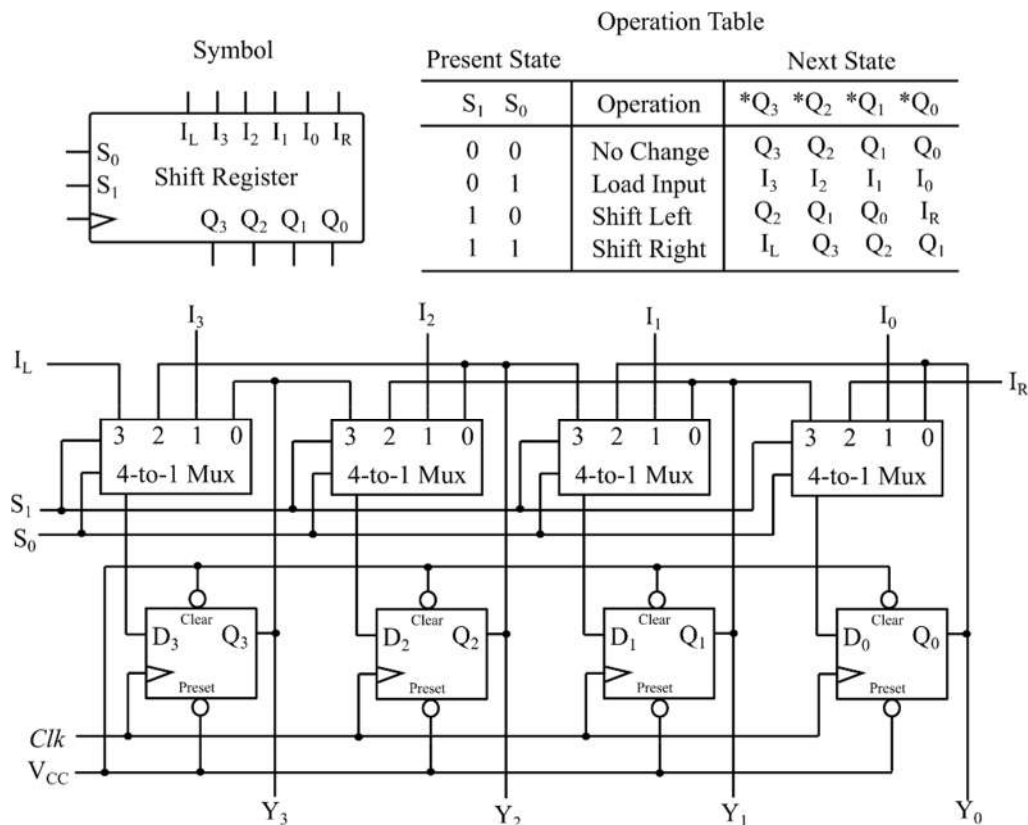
Symbol

$S_0$
$S_1$
Shift Register
$I_L$ $I_3$ $I_2$ $I_1$ $I_0$ $I_R$
$Q_3$ $Q_2$ $Q_1$ $Q_0$

Operation Table

| Present State $S_1$ $S_0$ | Operation | Next State $*Q_3$ $*Q_2$ $*Q_1$ $*Q_0$ |
|---|---|---|
| 0 0 | No Change | $Q_3$ $Q_2$ $Q_1$ $Q_0$ |
| 0 1 | Load Input | $I_3$ $I_2$ $I_1$ $I_0$ |
| 1 0 | Shift Left | $Q_2$ $Q_1$ $Q_0$ $I_R$ |
| 1 1 | Shift Right | $I_L$ $Q_3$ $Q_2$ $Q_1$ |

$I_3$ $I_2$ $I_1$ $I_0$
$I_L$ $I_R$
3 2 1 0
4-to-1 Mux
3 2 1 0
4-to-1 Mux
3 2 1 0
4-to-1 Mux
3 2 1 0
4-to-1 Mux
$S_1$
$S_0$
Clear
$D_3$ $Q_3$
Preset
Clear
$D_2$ $Q_2$
Preset
Clear
$D_1$ $Q_1$
Preset
Clear
$D_0$ $Q_0$
Preset
$Clk$
$V_{CC}$
$Y_3$ $Y_2$ $Y_1$ $Y_0$